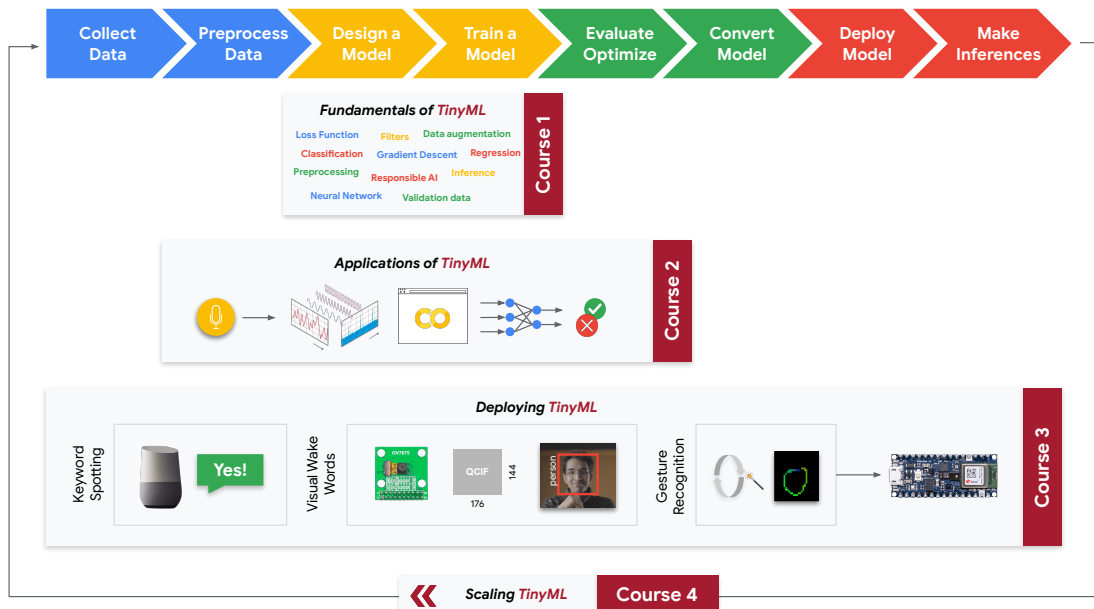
Collect Data
Preprocess Data
Design a Model
Train a Model
Evaluate Optimize
Convert Model
Deploy Model
Make Inferences

Fundamentals of TinyML
Loss Function
Filters
Data augmentation
Classification
Gradient Descent
Regression
Preprocessing
Responsible AI
Inference
Neural Network
Validation data
Course 1

Applications of TinyML
CO
Course 2

Deploying TinyML
Keyword Spotting
Yes!
Visual Wake Words
OV7675
QCIF
144
176
person
Gesture Recognition
Course 3

Scaling TinyML
Course 4